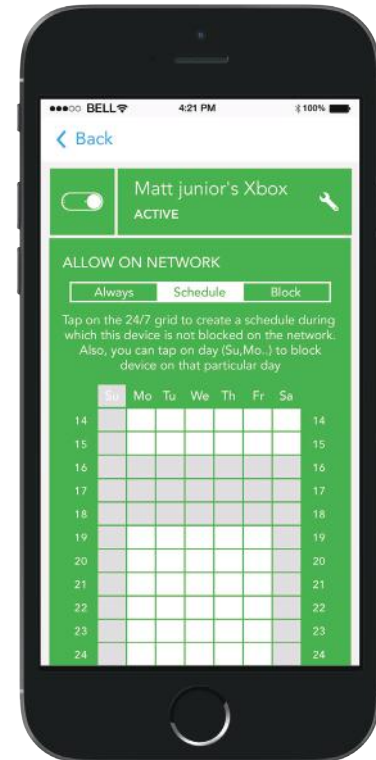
●●●○○ BELL 4:21 PM 100%

< Back

Matt junior's Xbox
ACTIVE

ALLOW ON NETWORK

Always Schedule Block

Tap on the 24/7 grid to create a schedule during which this device is not blocked on the network. Also, you can tap on day (Su,Mo..) to block device on that particular day

| | Su | Mo | Tu | We | Th | Fr | Sa | |
|---|---|---|---|---|---|---|---|---|
| 14 | | | | | | | | 14 |
| 15 | | | | | | | | 15 |
| 16 | | | | | | | | 16 |
| 17 | | | | | | | | 17 |
| 18 | | | | | | | | 18 |
| 19 | | | | | | | | 19 |
| 20 | | | | | | | | 20 |
| 21 | | | | | | | | 21 |
| 22 | | | | | | | | 22 |
| 23 | | | | | | | | 23 |
| 24 | | | | | | | | 24 |